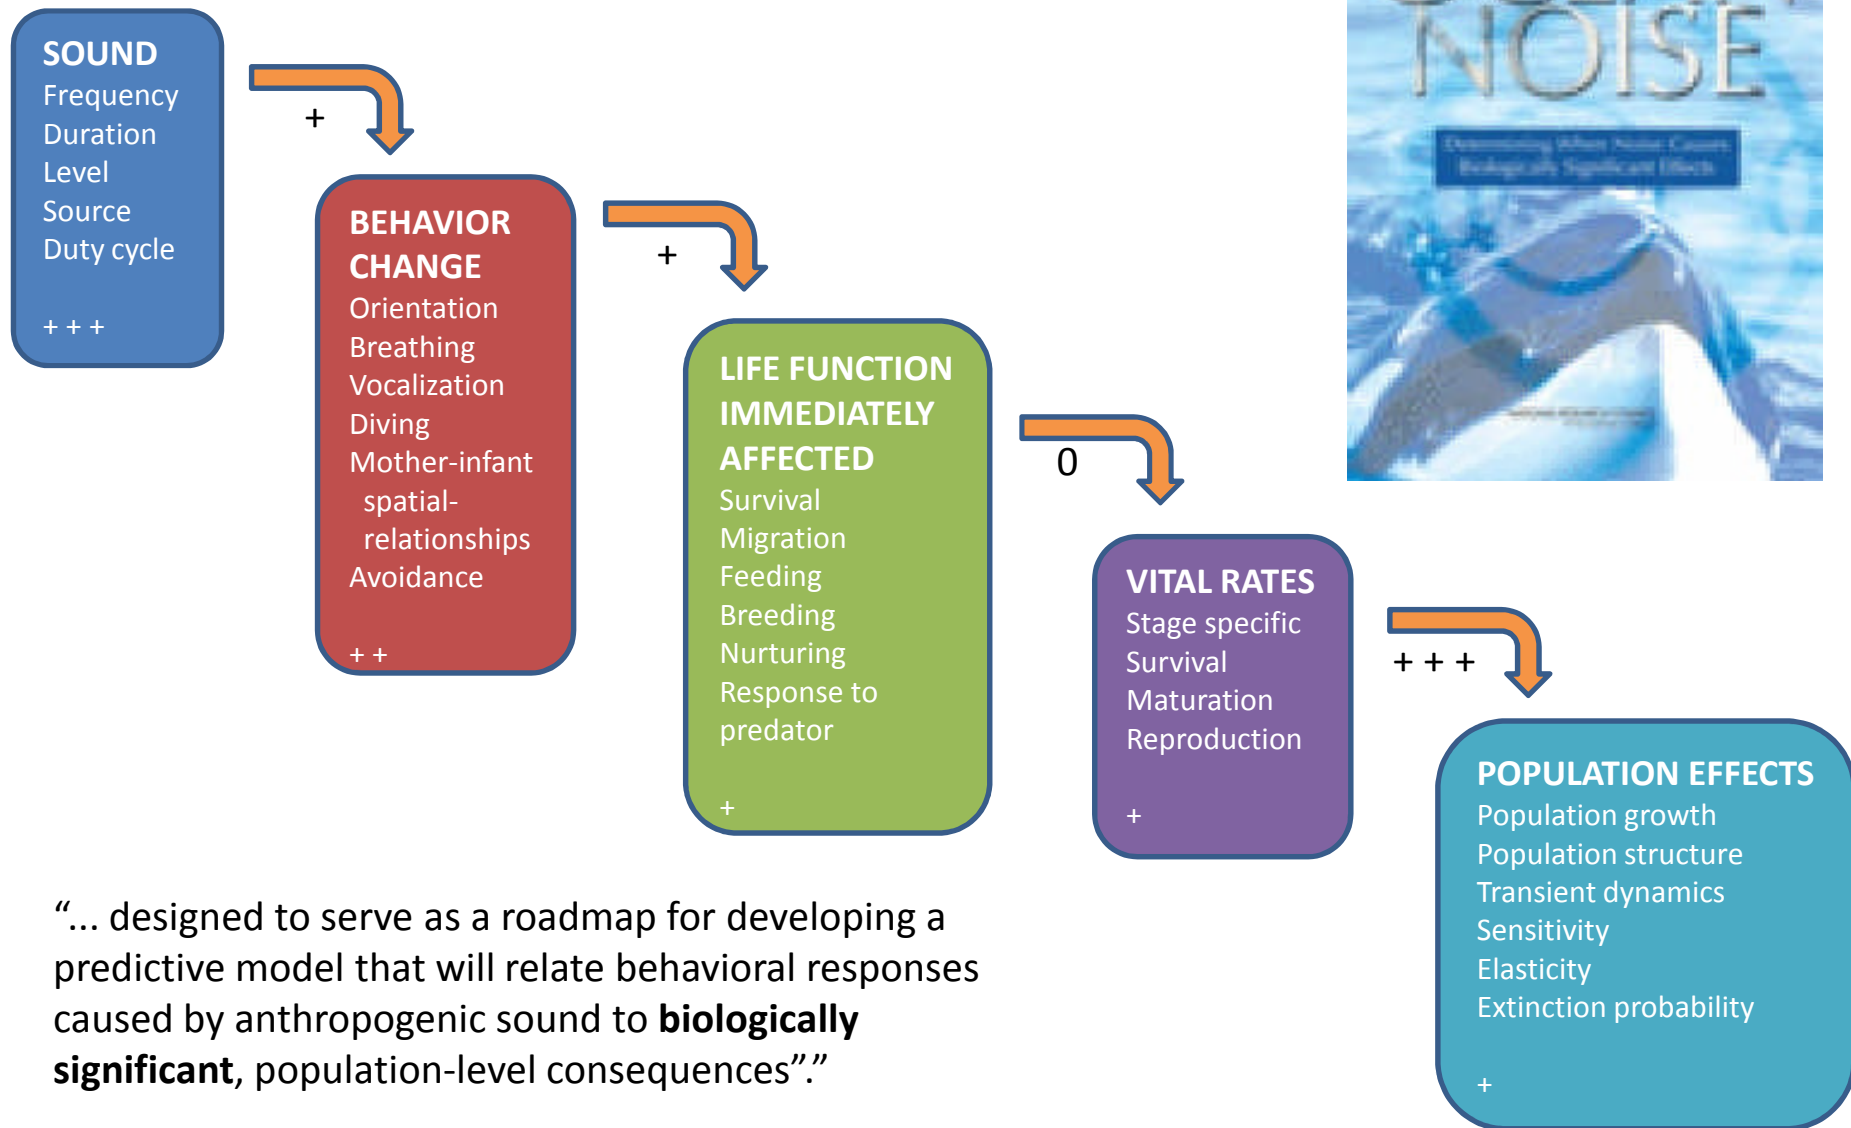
SOUND
Frequency
Duration
Level
Source
Duty cycle

+ + +

+

BEHAVIOR CHANGE
Orientation
Breathing
Vocalization
Diving
Mother-infant spatial-relationships
Avoidance

+ +

+

LIFE FUNCTION IMMEDIATELY AFFECTED
Survival
Migration
Feeding
Breeding
Nurturing
Response to predator

+

0

VITAL RATES
Stage specific
Survival
Maturation
Reproduction

+

+ + +

POPULATION EFFECTS
Population growth
Population structure
Transient dynamics
Sensitivity
Elasticity
Extinction probability

+

NOISE

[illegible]

“... designed to serve as a roadmap for developing a predictive model that will relate behavioral responses caused by anthropogenic sound to **biologically significant**, population-level consequences”.”